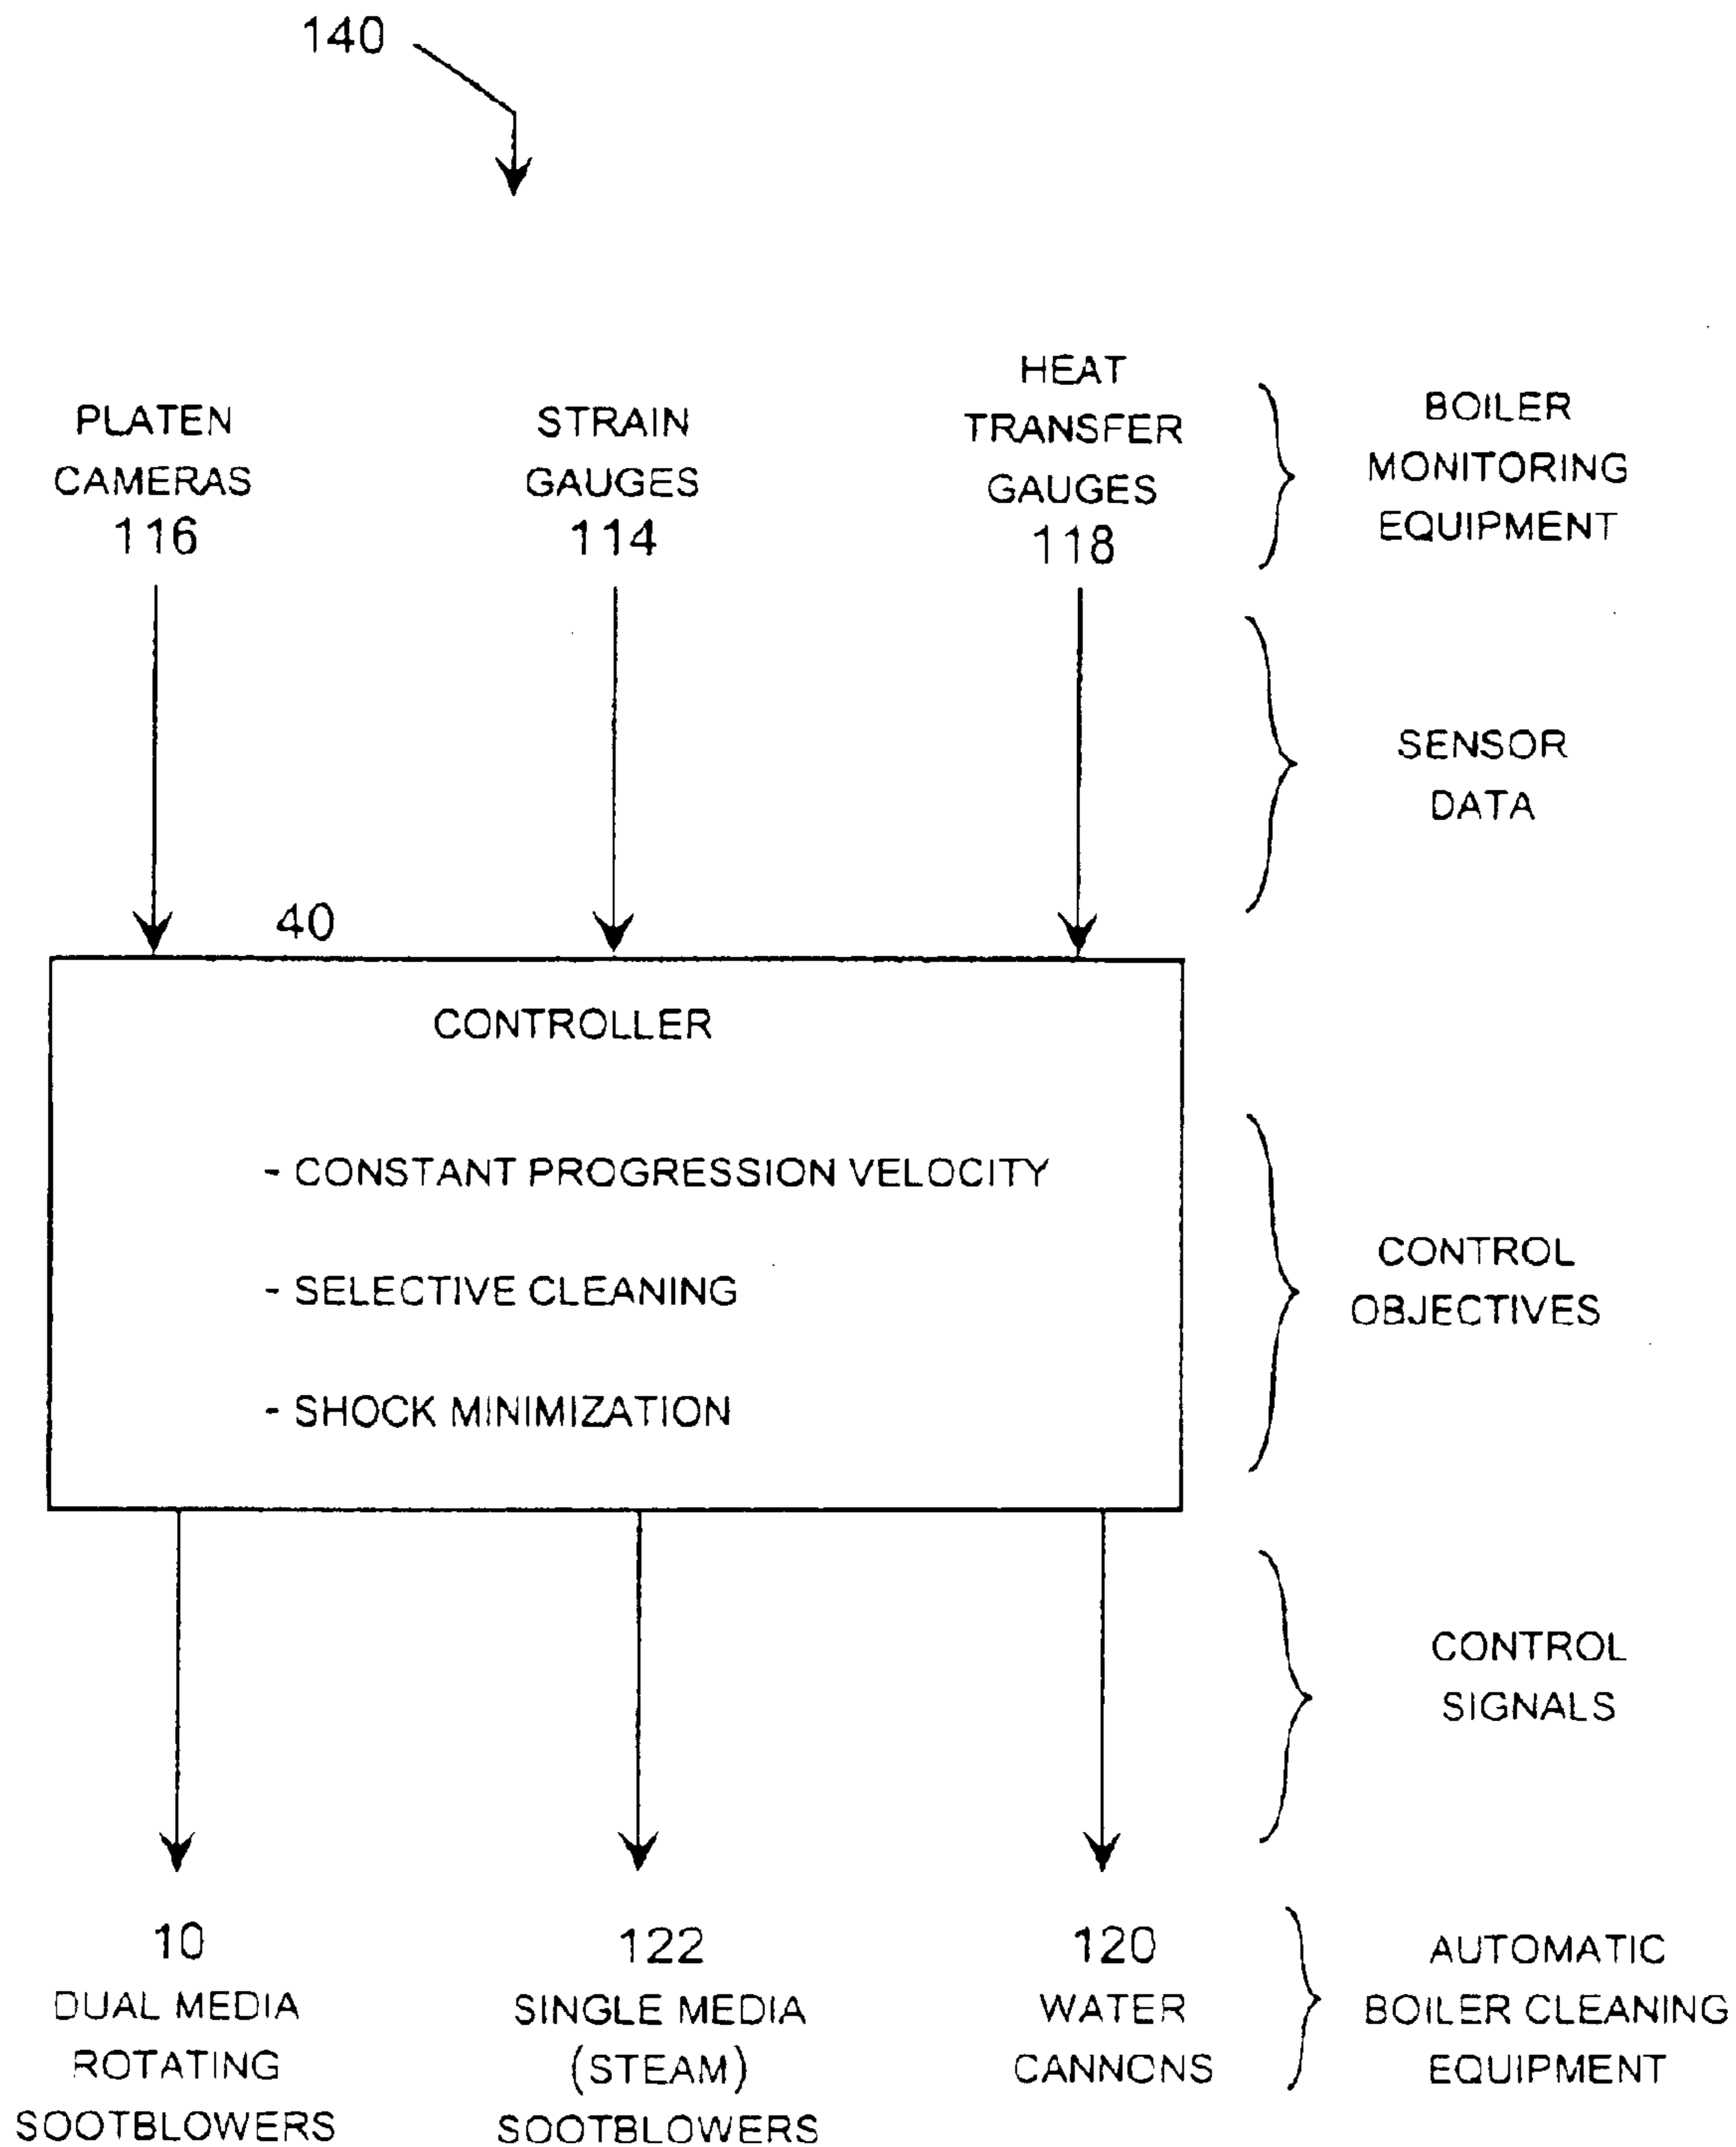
140

PLATEN CAMERAS 116

STRAIN GAUGES 114

HEAT TRANSFER GAUGES 118

BOILER MONITORING EQUIPMENT

SENSOR DATA

40

CONTROLLER

- CONSTANT PROGRESSION VELOCITY

- SELECTIVE CLEANING

- SHOCK MINIMIZATION

CONTROL OBJECTIVES

CONTROL SIGNALS

10 DUAL MEDIA ROTATING SOOTBLOWERS

122 SINGLE MEDIA (STEAM) SOOTBLOWERS

120 WATER CANNCNS

AUTOMATIC BOILER CLEANING EQUIPMENT